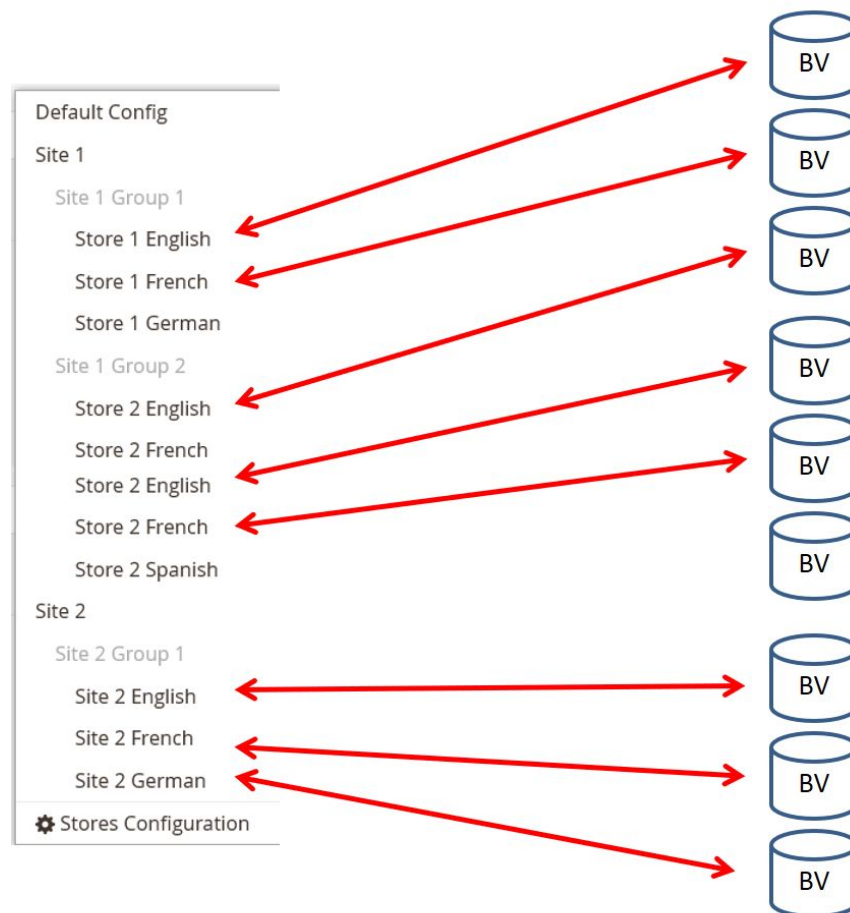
Default Config
Site 1
Site 1 Group 1
Store 1 English
Store 1 French
Store 1 German
Site 1 Group 2
Store 2 English
Store 2 French
Store 2 English
Store 2 French
Store 2 Spanish
Site 2
Site 2 Group 1
Site 2 English
Site 2 French
Site 2 German
Stores Configuration

BV
BV
BV
BV
BV
BV
BV
BV
BV